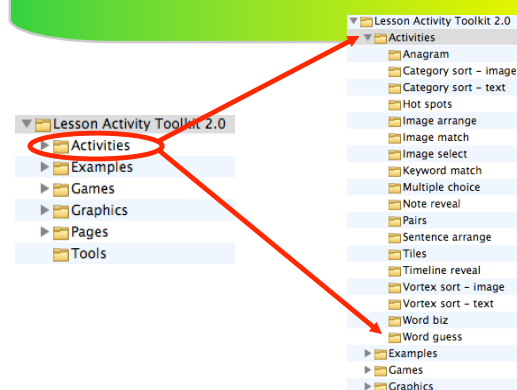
Lesson Activity Toolkit 2.0
Activities
Examples
Games
Graphics
Pages
Tools

Lesson Activity Toolkit 2.0
Activities
Anagram
Category sort - image
Category sort - text
Hot spots
Image arrange
Image match
Image select
Keyword match
Multiple choice
Note reveal
Pairs
Sentence arrange
Tiles
Timeline reveal
Vortex sort - image
Vortex sort - text
Word biz
Word guess
Examples
Games
Graphics